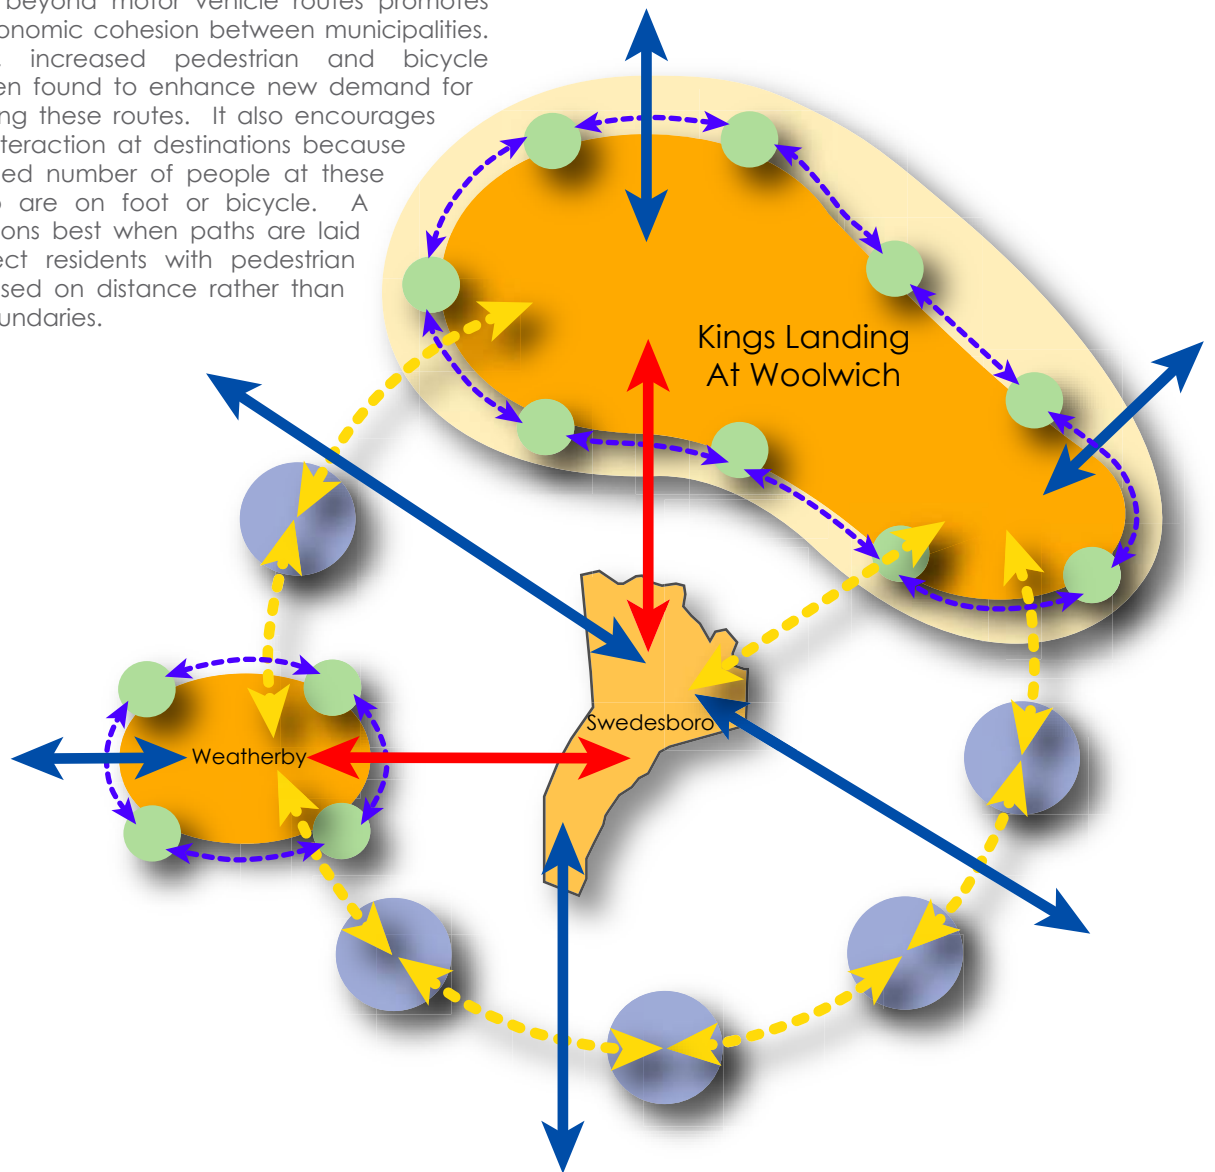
beyond motor vehicle routes promotes onomic cohesion between municipalities. increased pedestrian and bicycle en found to enhance new demand for ng these routes. It also encourages teraction at destinations because ed number of people at these are on foot or bicycle. A ons best when paths are laid ect residents with pedestrian sed on distance rather than undaries.

Kings Landing At Woolwich

Swedesboro

Weatherby